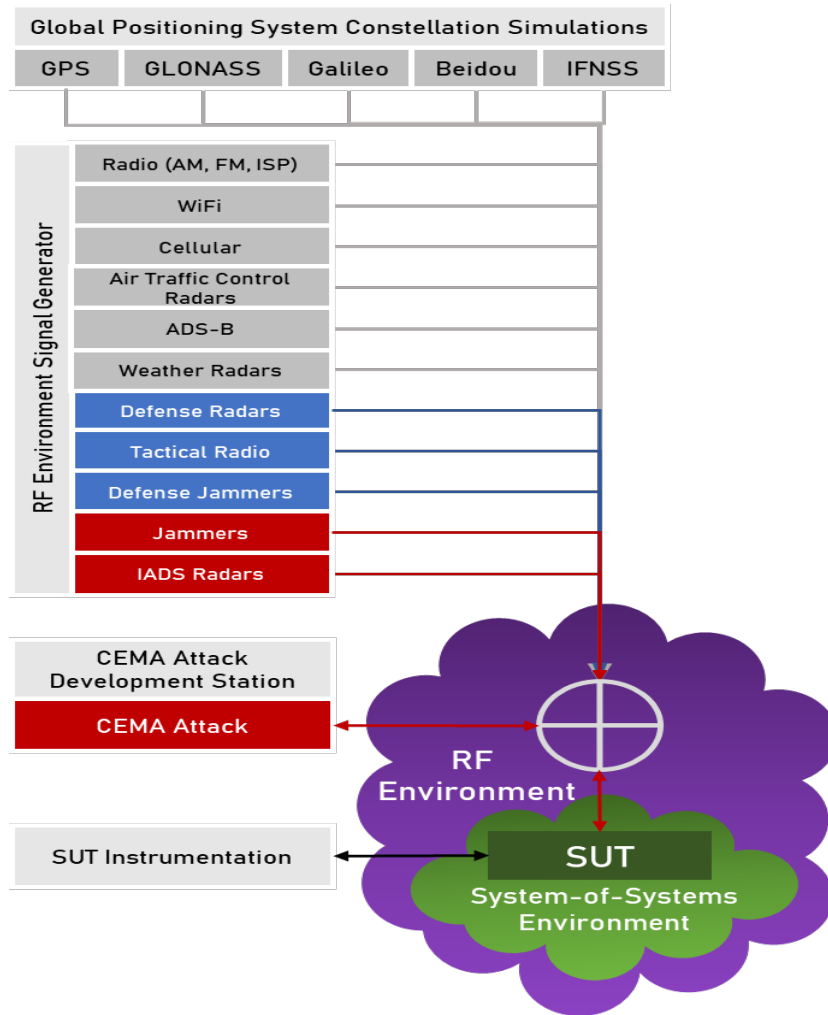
Global Positioning System Constellation Simulations

GPS

GLONASS

Galileo

Beidou

IFNSS

RF Environment Signal Generator

Radio (AM, FM, ISP)

WiFi

Cellular

Air Traffic Control Radars

ADS-B

Weather Radars

Defense Radars

Tactical Radio

Defense Jammers

Jammers

IADS Radars

CEMA Attack Development Station

CEMA Attack

RF Environment

SUT Instrumentation

SUT

System-of-Systems Environment